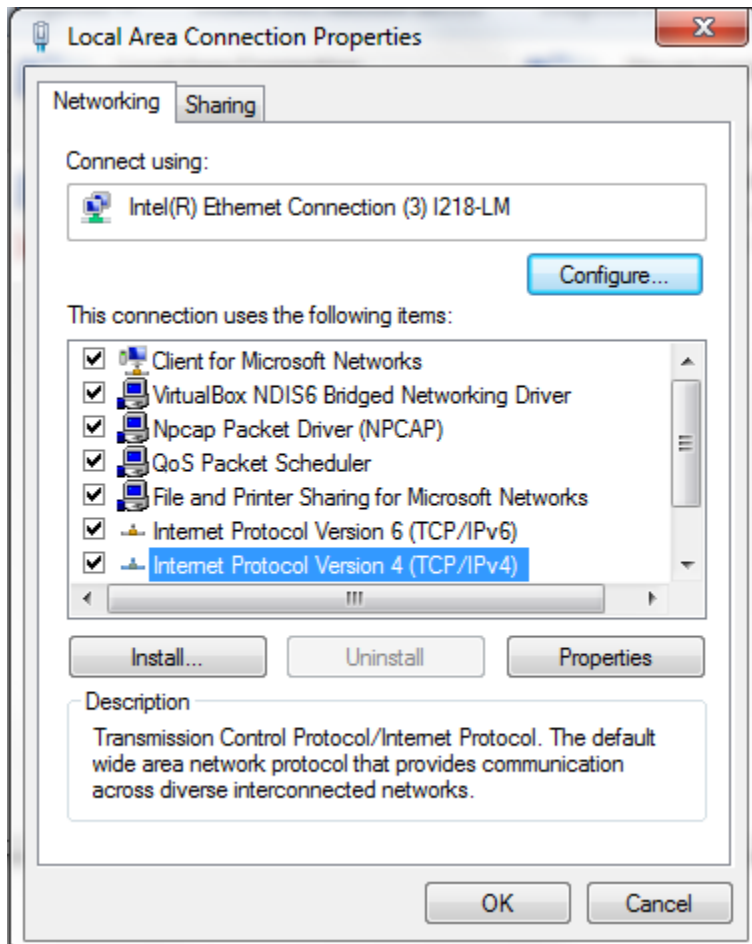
Local Area Connection Properties

Networking | Sharing

Connect using:

Intel(R) Ethernet Connection (3) I218-LM

Configure...

This connection uses the following items:

Client for Microsoft Networks
VirtualBox NDIS6 Bridged Networking Driver
Npcap Packet Driver (NPCAP)
QoS Packet Scheduler
File and Printer Sharing for Microsoft Networks
Internet Protocol Version 6 (TCP/IPv6)
Internet Protocol Version 4 (TCP/IPv4)

Install... | Uninstall | Properties

Description

Transmission Control Protocol/Internet Protocol. The default wide area network protocol that provides communication across diverse interconnected networks.

OK | Cancel